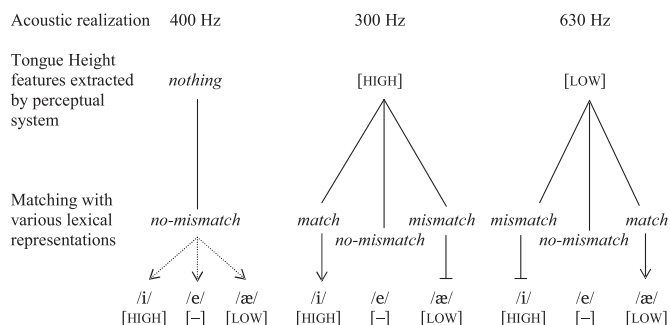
Acoustic realization 400 Hz 300 Hz 630 Hz

Tongue Height features extracted by perceptual system

nothing

[HIGH]

[LOW]

Matching with various lexical representations

no-mismatch

match

no-mismatch

mismatch

mismatch

no-mismatch

match

/i/ [HIGH] /e/ [–] /æ/ [LOW]

/i/ [HIGH] /e/ [–] /æ/ [LOW]

/i/ [HIGH] /e/ [–] /æ/ [LOW]